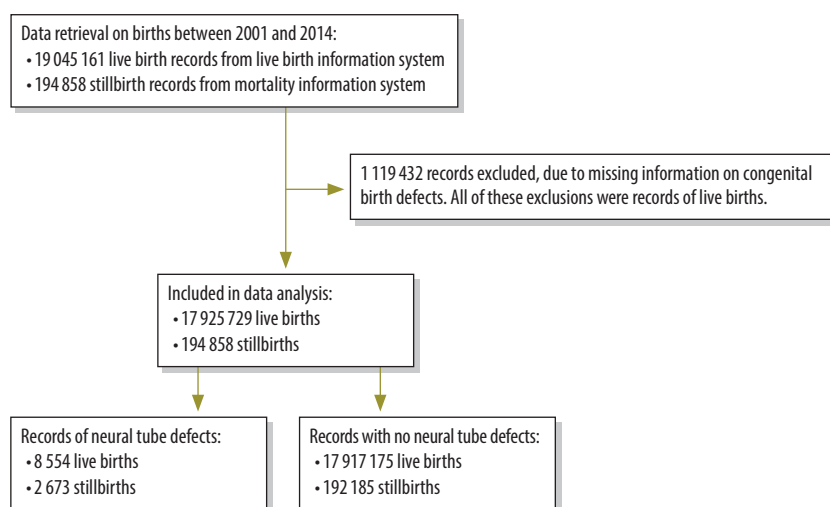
Data retrieval on births between 2001 and 2014:
• 19 045 161 live birth records from live birth information system
• 194 858 stillbirth records from mortality information system

1 119 432 records excluded, due to missing information on congenital birth defects. All of these exclusions were records of live births.

Included in data analysis:
• 17 925 729 live births
• 194 858 stillbirths

Records of neural tube defects:
• 8 554 live births
• 2 673 stillbirths

Records with no neural tube defects:
• 17 917 175 live births
• 192 185 stillbirths